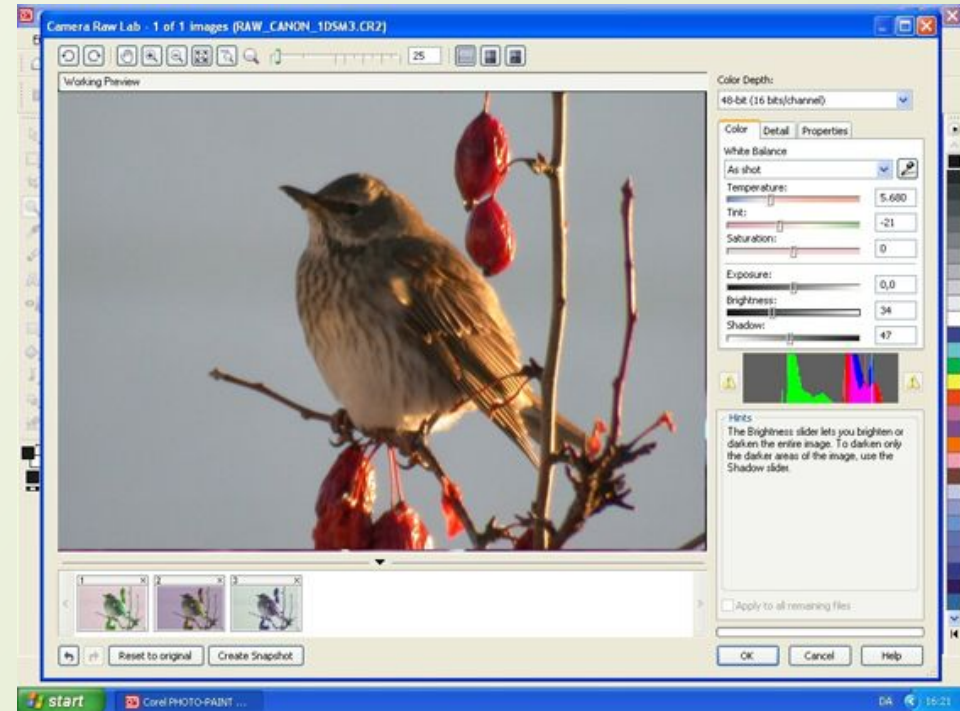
Camera Raw Lab - 1 of 1 images (RAW_CANON_1DSM3.CR2)

25

Working Preview

Color Depth:

48-bit (16 bits/channel)

Color | Detail | Properties

White Balance

As shot

Temperature:

5.680

Tint:

-21

Saturation:

0

Exposure:

0,0

Brightness:

34

Shadow:

47

Hints

The Brightness slider lets you brighten or darken the entire image. To darken only the darker areas of the image, use the Shadow slider.

Apply to all remaining files

1 2 3

Reset to original | Create Snapshot

OK | Cancel | Help

start | Corel PHOTO-PAINT ...

DA 16:21